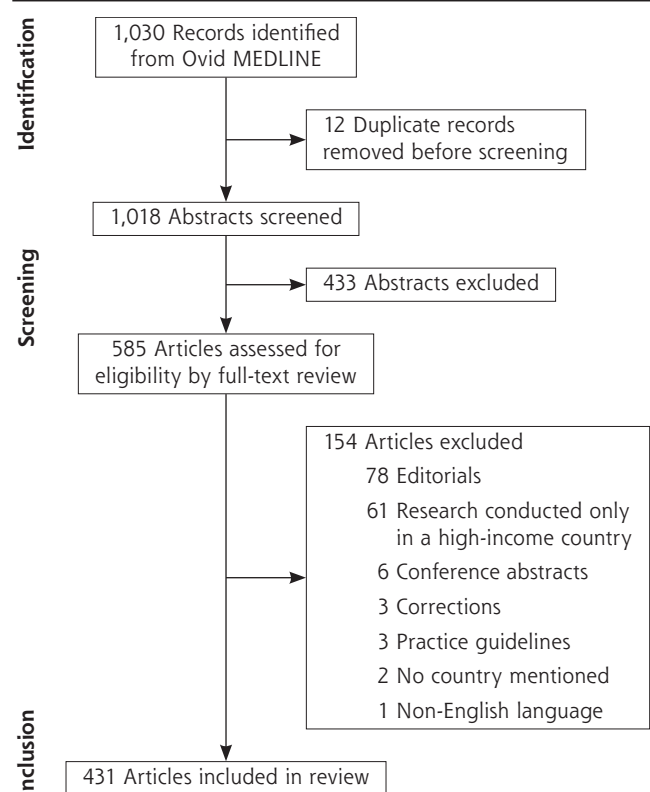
Identification

1,030 Records identified from Ovid MEDLINE

12 Duplicate records removed before screening

Screening

1,018 Abstracts screened

433 Abstracts excluded

585 Articles assessed for eligibility by full-text review

154 Articles excluded
78 Editorials
61 Research conducted only in a high-income country
6 Conference abstracts
3 Corrections
3 Practice guidelines
2 No country mentioned
1 Non-English language

Inclusion

431 Articles included in review